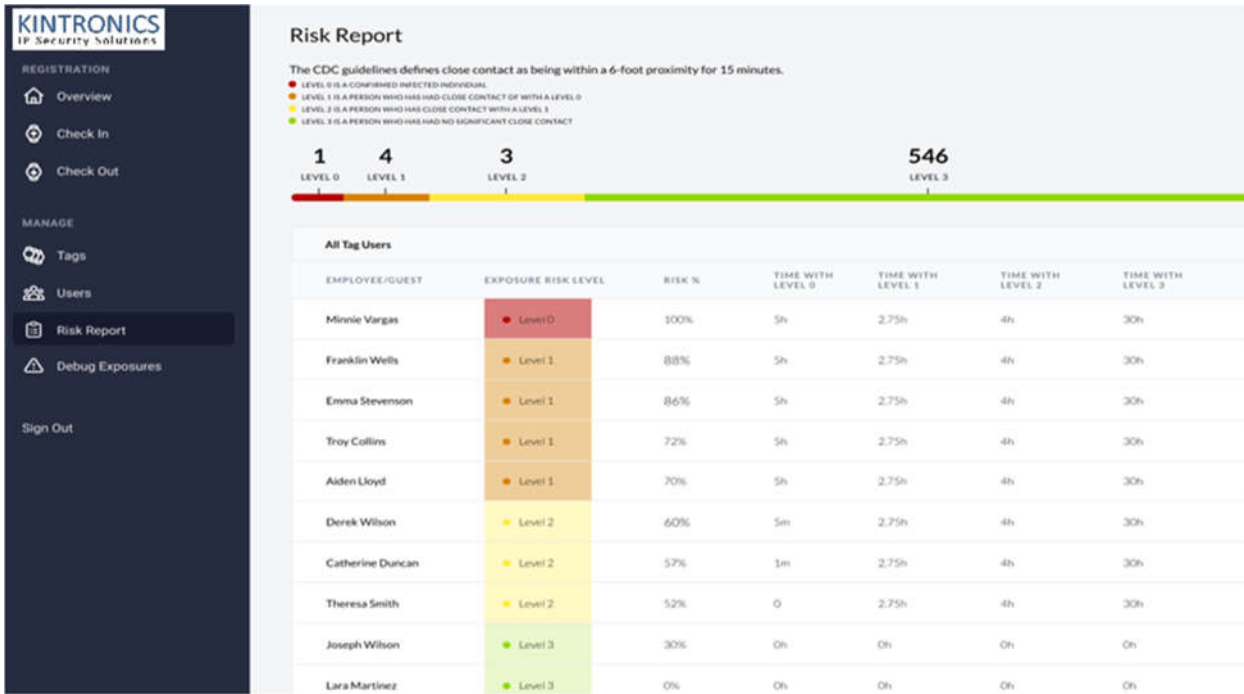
KINTRONICS
IP Security Solutions

REGISTRATION
Overview
Check In
Check Out

MANAGE
Tags
Users
Risk Report
Debug Exposures

Sign Out

Risk Report

The CDC guidelines defines close contact as being within a 6-foot proximity for 15 minutes.
LEVEL 0 IS A CONFIRMED INFECTED INDIVIDUAL
LEVEL 1 IS A PERSON WHO HAS HAD CLOSE CONTACT OF WITH A LEVEL 0
LEVEL 2 IS A PERSON WHO HAS CLOSE CONTACT WITH A LEVEL 1
LEVEL 3 IS A PERSON WHO HAS HAD NO SIGNIFICANT CLOSE CONTACT

1 LEVEL 0
4 LEVEL 1
3 LEVEL 2
546 LEVEL 3

All Tag Users

| EMPLOYEE/GUEST | EXPOSURE RISK LEVEL | RISK % | TIME WITH LEVEL 0 | TIME WITH LEVEL 1 | TIME WITH LEVEL 2 | TIME WITH LEVEL 3 |
|---|---|---|---|---|---|---|
| Minnie Vargas | Level 0 | 100% | 5h | 2.75h | 4h | 30h |
| Franklin Wells | Level 1 | 88% | 5h | 2.75h | 4h | 30h |
| Emma Stevenson | Level 1 | 86% | 5h | 2.75h | 4h | 30h |
| Troy Collins | Level 1 | 72% | 5h | 2.75h | 4h | 30h |
| Aiden Lloyd | Level 1 | 70% | 5h | 2.75h | 4h | 30h |
| Derek Wilson | Level 2 | 60% | 5m | 2.75h | 4h | 30h |
| Catherine Duncan | Level 2 | 57% | 1m | 2.75h | 4h | 30h |
| Theresa Smith | Level 2 | 52% | 0 | 2.75h | 4h | 30h |
| Joseph Wilson | Level 3 | 30% | 0h | 0h | 0h | 0h |
| Lara Martinez | Level 3 | 0% | 0h | 0h | 0h | 0h |